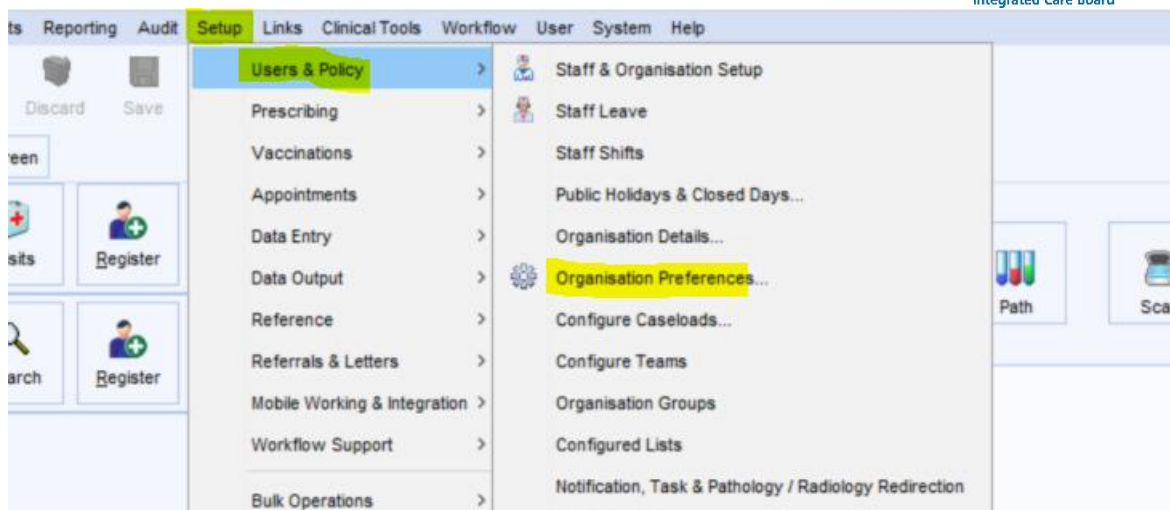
Integrated Care Board

ts Reporting Audit Setup Links Clinical Tools Workflow User System Help

Discard Save

reen

sits Register

arch Register

Users & Policy
Prescribing
Vaccinations
Appointments
Data Entry
Data Output
Reference
Referrals & Letters
Mobile Working & Integration
Workflow Support
Bulk Operations

Staff & Organisation Setup
Staff Leave
Staff Shifts
Public Holidays & Closed Days...
Organisation Details...
Organisation Preferences...
Configure Caseloads...
Configure Teams
Organisation Groups
Configured Lists
Notification, Task & Pathology / Radiology Redirection

Path

Sca